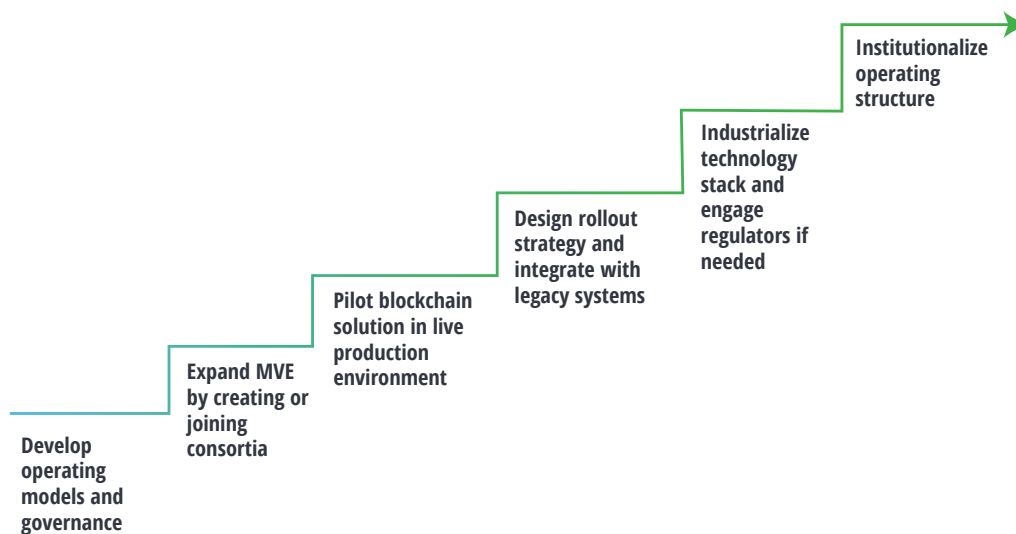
Develop operating models and governance

Expand MVE by creating or joining consortia

Pilot blockchain solution in live production environment

Design rollout strategy and integrate with legacy systems

Industrialize technology stack and engage regulators if needed

Institutionalize operating structure